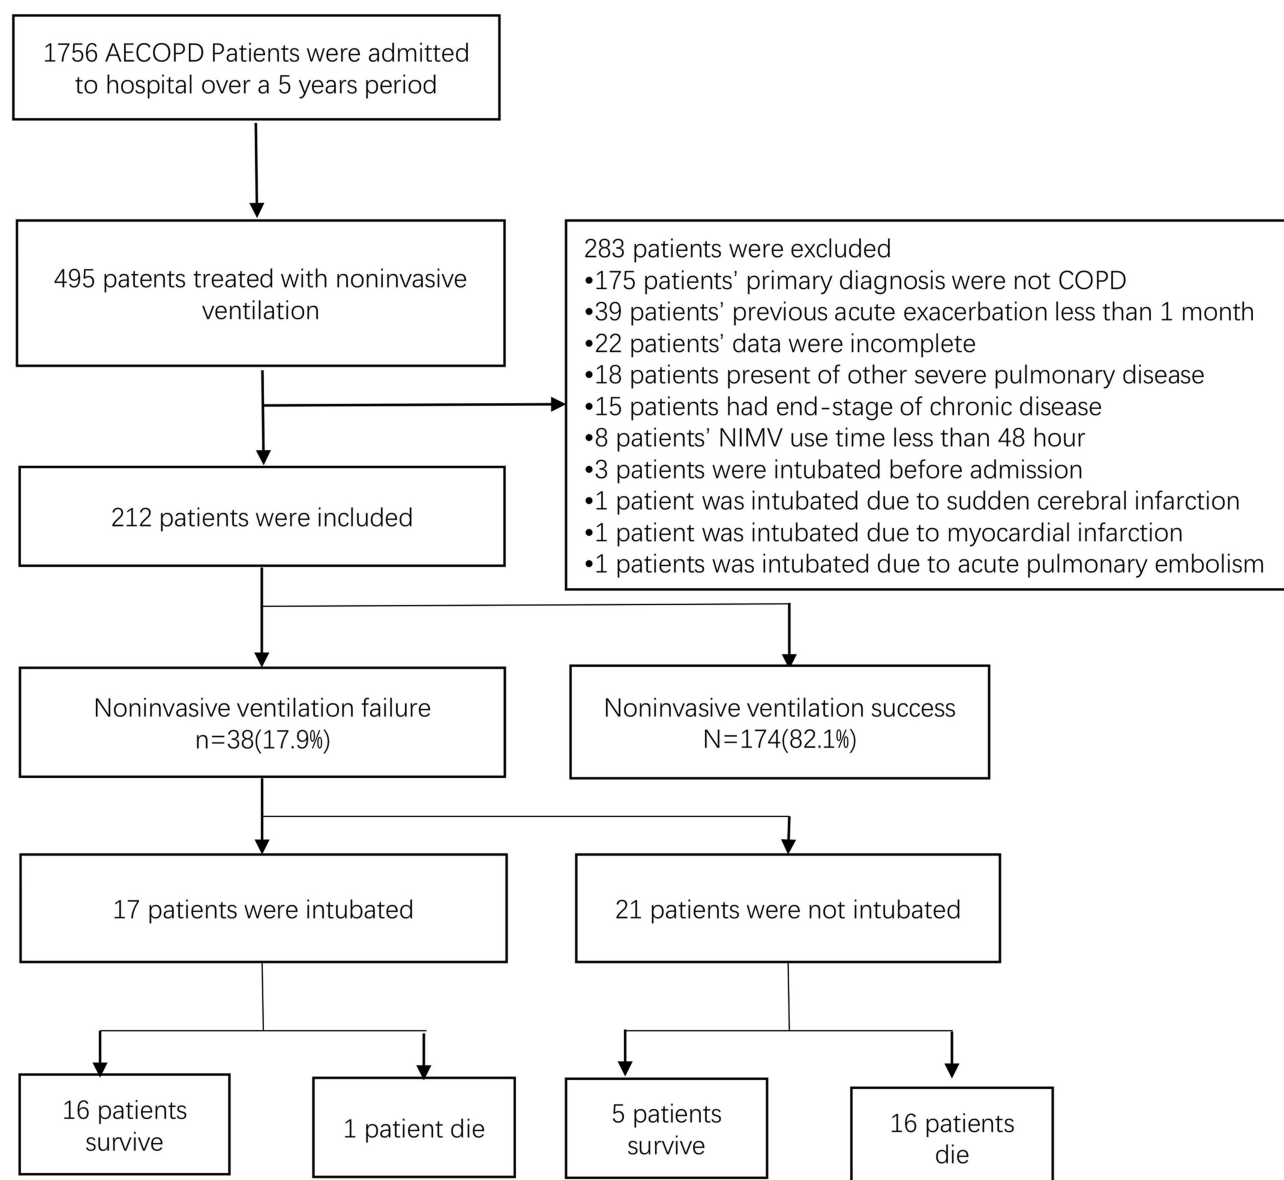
1756 AECOPD Patients were admitted to hospital over a 5 years period

495 patents treated with noninvasive ventilation

283 patients were excluded
•175 patients' primary diagnosis were not COPD
•39 patients' previous acute exacerbation less than 1 month
•22 patients' data were incomplete
•18 patients present of other severe pulmonary disease
•15 patients had end-stage of chronic disease
•8 patients' NIMV use time less than 48 hour
•3 patients were intubated before admission
•1 patient was intubated due to sudden cerebral infarction
•1 patient was intubated due to myocardial infarction
•1 patients was intubated due to acute pulmonary embolism

212 patients were included

Noninvasive ventilation failure
n=38(17.9%)

Noninvasive ventilation success
N=174(82.1%)

17 patients were intubated

21 patients were not intubated

16 patients survive

1 patient die

5 patients survive

16 patients die